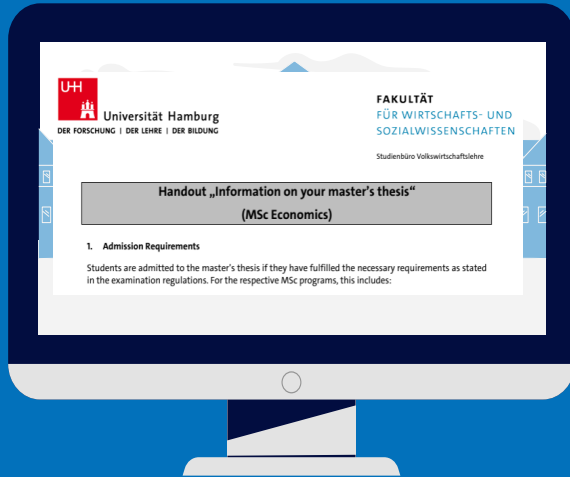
UHH Universität Hamburg
DER FORSCHUNG | DER LEHRE | DER BILDUNG

FAKULTÄT
FÜR WIRTSCHAFTS- UND SOZIALWISSENSCHAFTEN

Studienbüro Volkswirtschaftslehre

Handout „Information on your master's thesis"
(MSc Economics)

1. Admission Requirements

Students are admitted to the master's thesis if they have fulfilled the necessary requirements as stated in the examination regulations. For the respective MSc programs, this includes: